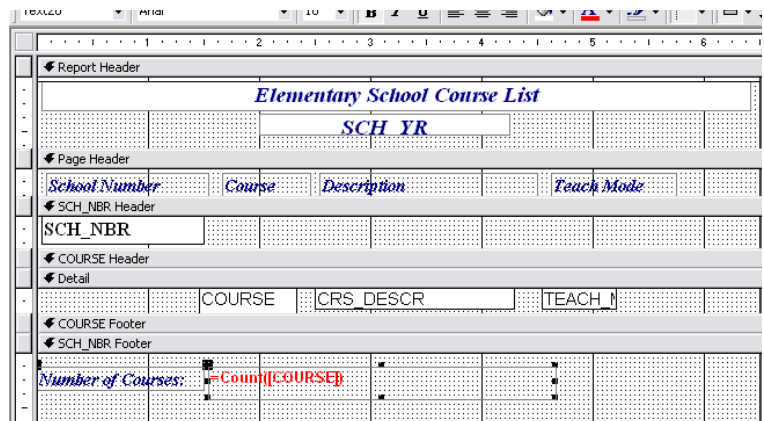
Text26 Arial 10 B I U

1 2 3 4 5 6

Report Header

Elementary School Course List

SCH_YR

Page Header

School Number Course Description Teach Mode

SCH_NBR Header

SCH_NBR

COURSE Header

Detail

COURSE CRS_DESCR TEACH_M

COURSE Footer

SCH_NBR Footer

Number of Courses: =Count([COURSE])